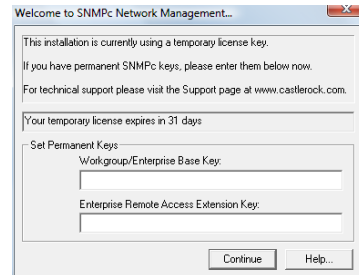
Welcome to SNMPc Network Management...

This installation is currently using a temporary license key.

If you have permanent SNMPc keys, please enter them below now.

For technical support please visit the Support page at www.castlerock.com.

Your temporary license expires in 31 days

Set Permanent Keys

Workgroup/Enterprise Base Key:

Enterprise Remote Access Extension Key:

Continue

Help...